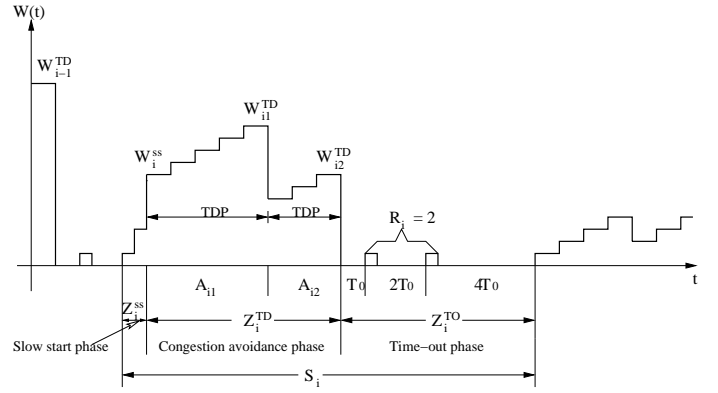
W(t)

$W_{i-1}^{TD}$

$W_{i1}^{TD}$

$W_{i}^{ss}$

$W_{i2}^{TD}$

TDP

TDP

$R_i = 2$

t

$A_{i1}$

$A_{i2}$

$T_0$

$2T_0$

$4T_0$

$Z_i^{ss}$

$Z_i^{TD}$

$Z_i^{TO}$

Slow start phase

Congestion avoidance phase

Time-out phase

$S_i$